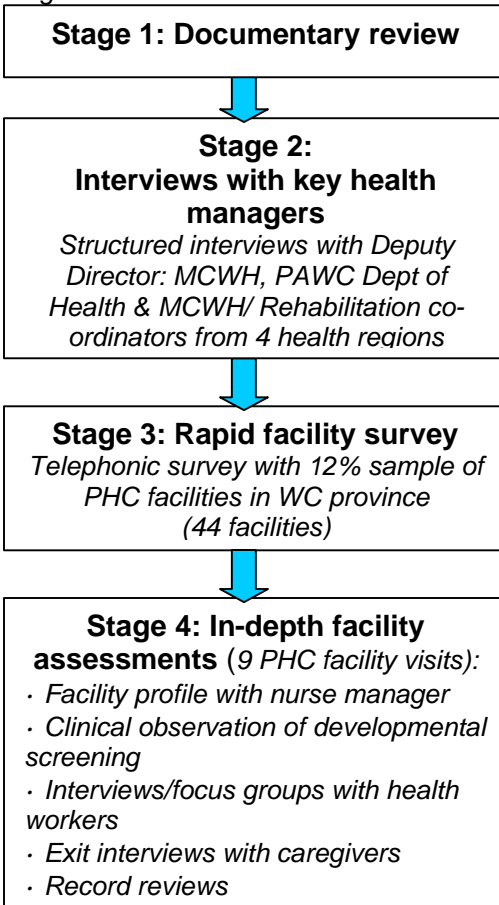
Stage 1: Documentary review

Stage 2:
Interviews with key health managers
Structured interviews with Deputy Director: MCWH, PAWC Dept of Health & MCWH/ Rehabilitation co-ordinators from 4 health regions

Stage 3: Rapid facility survey
Telephonic survey with 12% sample of PHC facilities in WC province (44 facilities)

Stage 4: In-depth facility assessments (9 PHC facility visits):
· Facility profile with nurse manager
· Clinical observation of developmental screening
· Interviews/focus groups with health workers
· Exit interviews with caregivers
· Record reviews